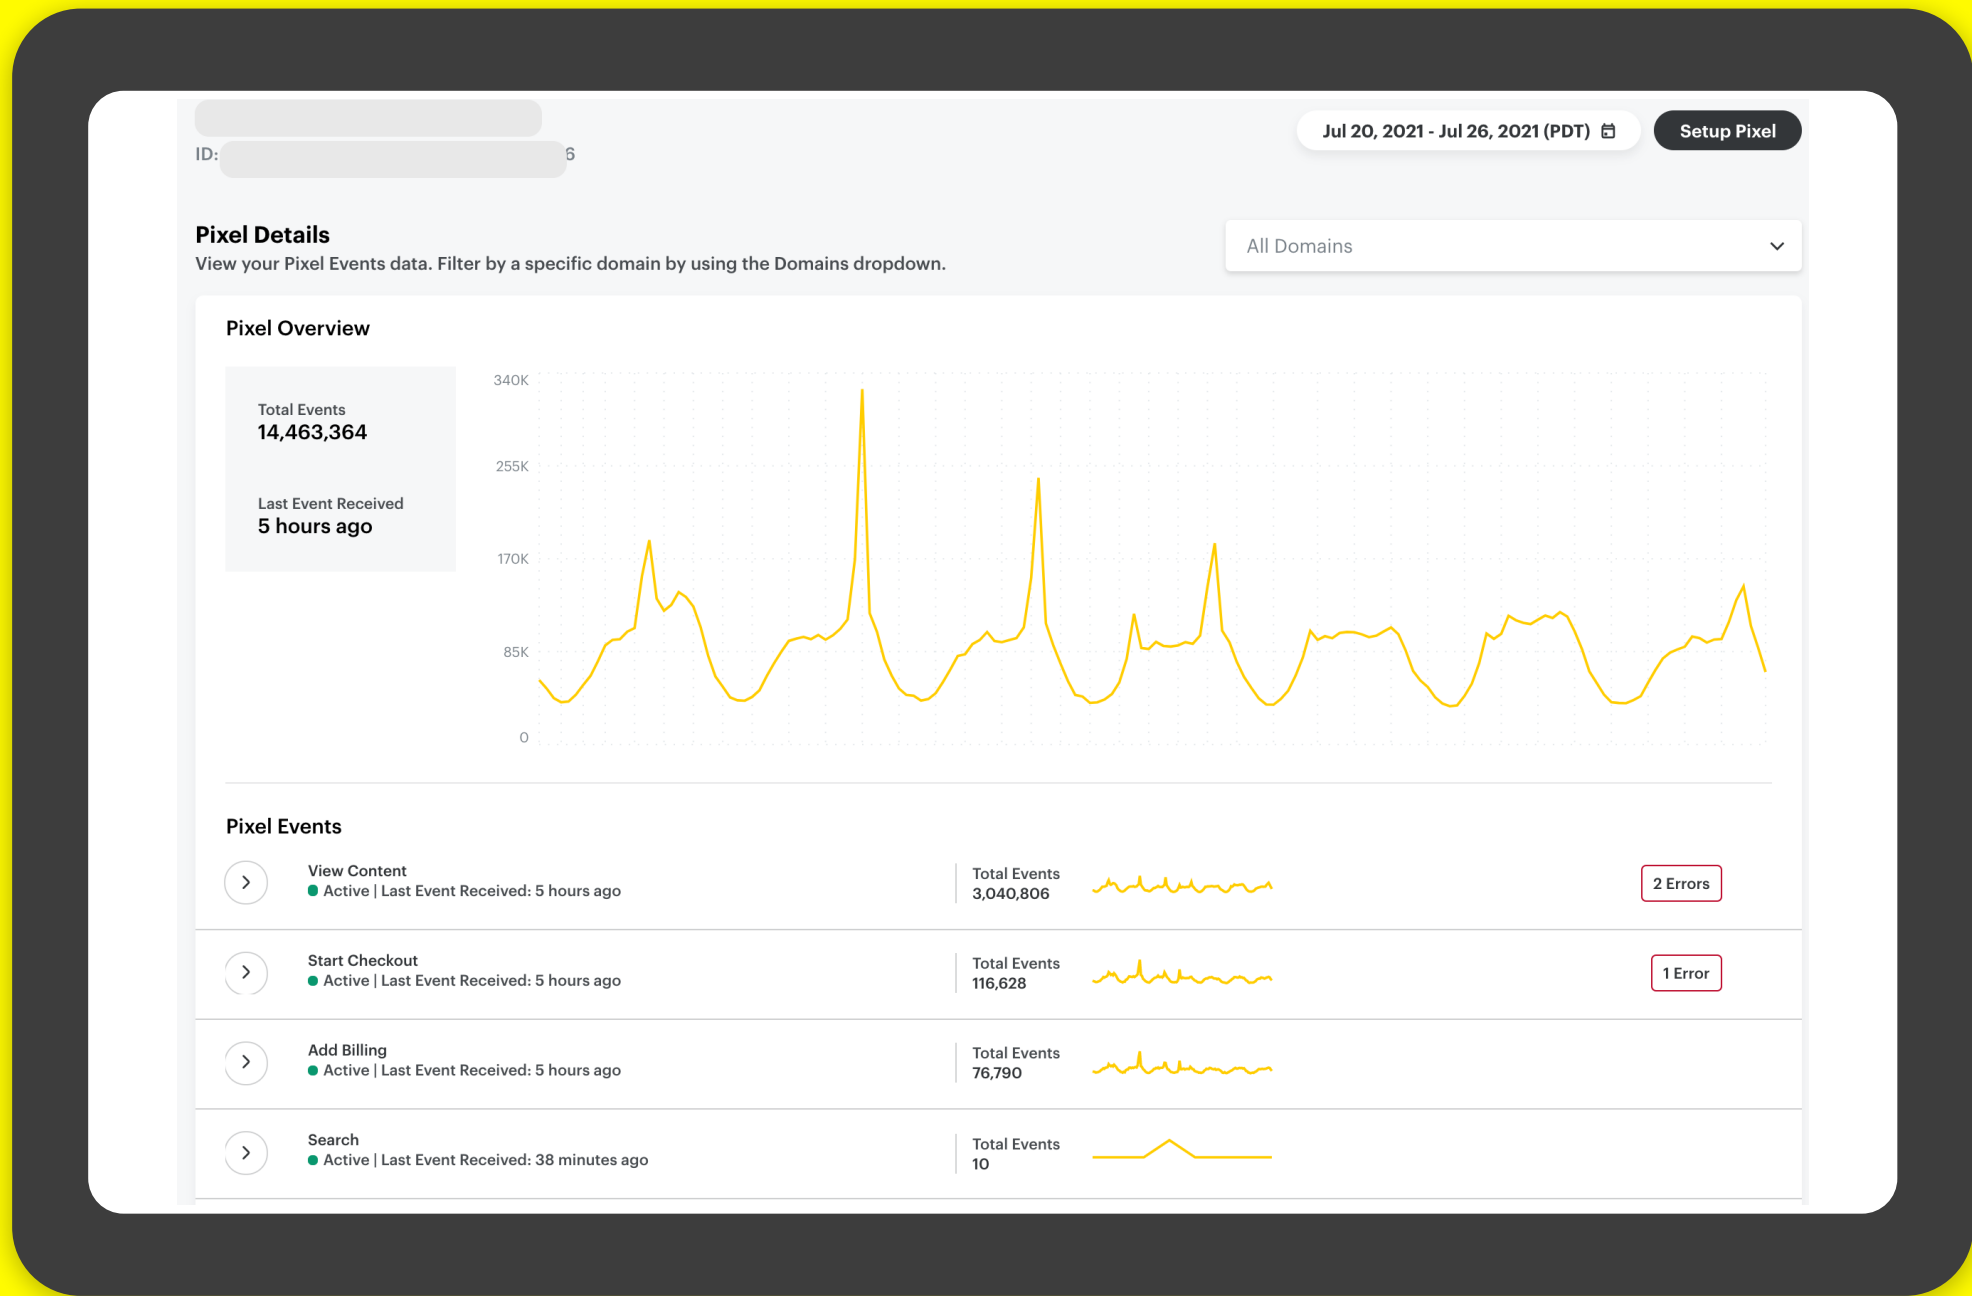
ID: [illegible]6

Jul 20, 2021 - Jul 26, 2021 (PDT)

Setup Pixel

Pixel Details

View your Pixel Events data. Filter by a specific domain by using the Domains dropdown.

All Domains

Pixel Overview

Total Events
14,463,364

Last Event Received
5 hours ago

340K
255K
170K
85K
0

Pixel Events

View Content
Active | Last Event Received: 5 hours ago
Total Events
3,040,806
2 Errors

Start Checkout
Active | Last Event Received: 5 hours ago
Total Events
116,628
1 Error

Add Billing
Active | Last Event Received: 5 hours ago
Total Events
76,790

Search
Active | Last Event Received: 38 minutes ago
Total Events
10